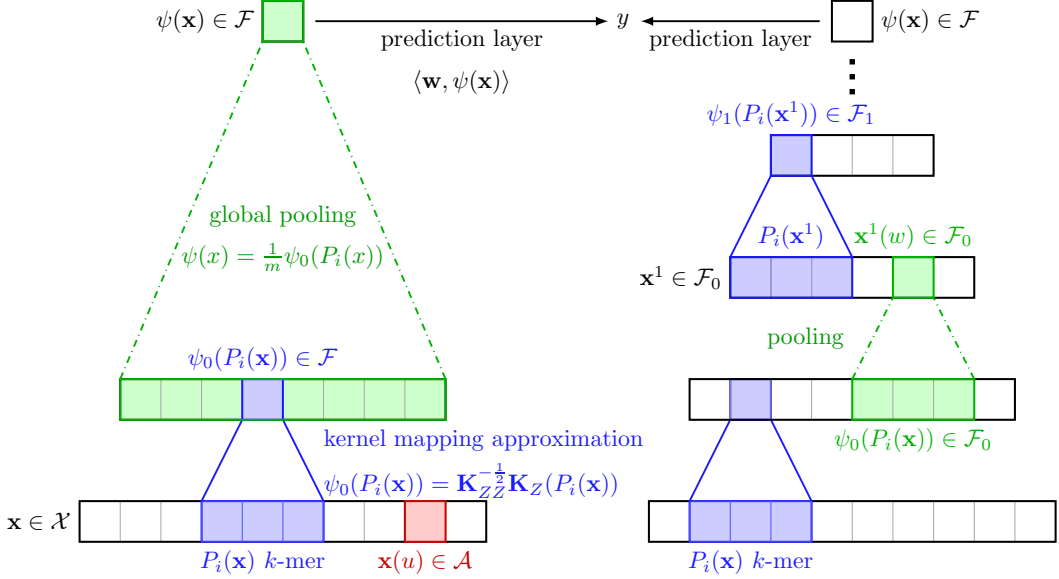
$\psi(\mathbf{x}) \in \mathcal{F}$

prediction layer

$\langle \mathbf{w}, \psi(\mathbf{x}) \rangle$

$y$

prediction layer

$\psi(\mathbf{x}) \in \mathcal{F}$

$\psi_1(P_i(\mathbf{x}^1)) \in \mathcal{F}_1$

global pooling

$\psi(x) = \frac{1}{m}\psi_0(P_i(x))$

$P_i(\mathbf{x}^1)$

$\mathbf{x}^1(w) \in \mathcal{F}_0$

$\mathbf{x}^1 \in \mathcal{F}_0$

pooling

$\psi_0(P_i(\mathbf{x})) \in \mathcal{F}$

kernel mapping approximation

$\psi_0(P_i(\mathbf{x})) \in \mathcal{F}_0$

$\psi_0(P_i(\mathbf{x})) = \mathbf{K}_{ZZ}^{-\frac{1}{2}}\mathbf{K}_Z(P_i(\mathbf{x}))$

$\mathbf{x} \in \mathcal{X}$

$P_i(\mathbf{x})$ $k$-mer

$\mathbf{x}(u) \in \mathcal{A}$

$P_i(\mathbf{x})$ $k$-mer